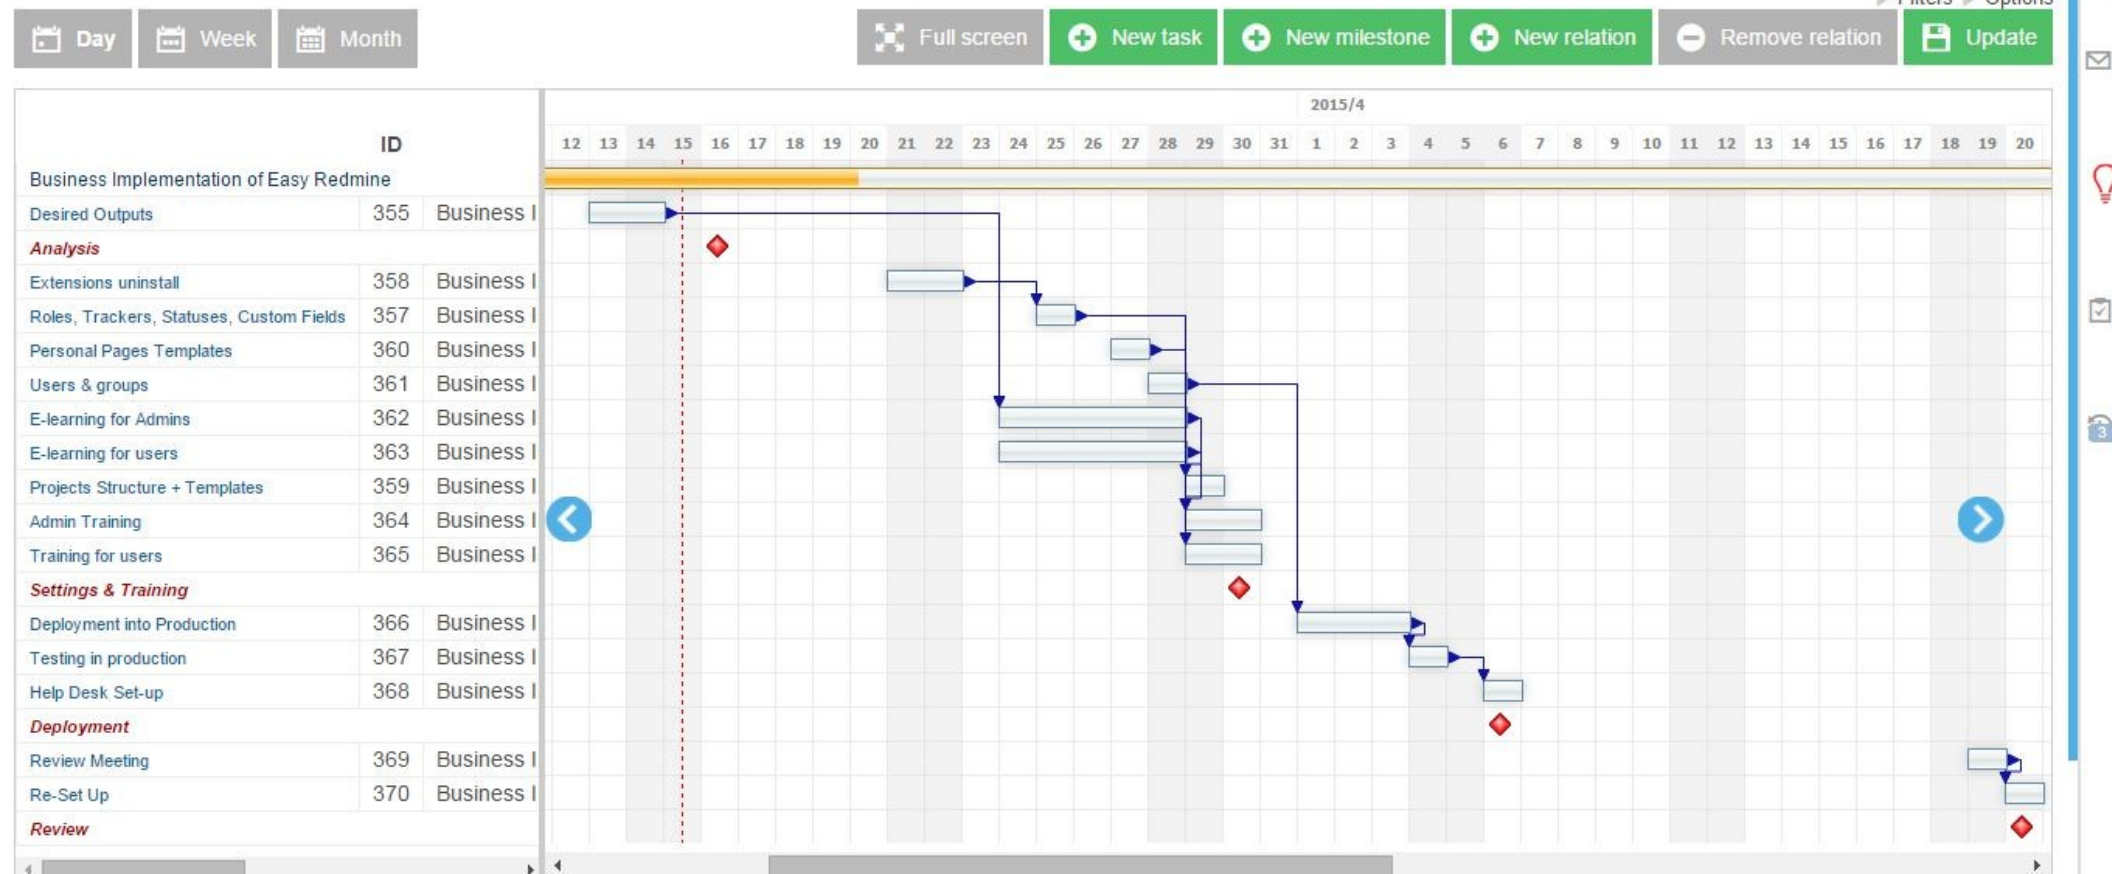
Day Week Month

Full screen New task New milestone New relation Remove relation Update

2015/4

| | ID | |
|---|---|---|
| Business Implementation of Easy Redmine | | |
| Desired Outputs | 355 | Business I |
| Analysis | | |
| Extensions uninstall | 358 | Business I |
| Roles, Trackers, Statuses, Custom Fields | 357 | Business I |
| Personal Pages Templates | 360 | Business I |
| Users & groups | 361 | Business I |
| E-learning for Admins | 362 | Business I |
| E-learning for users | 363 | Business I |
| Projects Structure + Templates | 359 | Business I |
| Admin Training | 364 | Business I |
| Training for users | 365 | Business I |
| Settings & Training | | |
| Deployment into Production | 366 | Business I |
| Testing in production | 367 | Business I |
| Help Desk Set-up | 368 | Business I |
| Deployment | | |
| Review Meeting | 369 | Business I |
| Re-Set Up | 370 | Business I |
| Review | | |

12 13 14 15 16 17 18 19 20 21 22 23 24 25 26 27 28 29 30 31 1 2 3 4 5 6 7 8 9 10 11 12 13 14 15 16 17 18 19 20